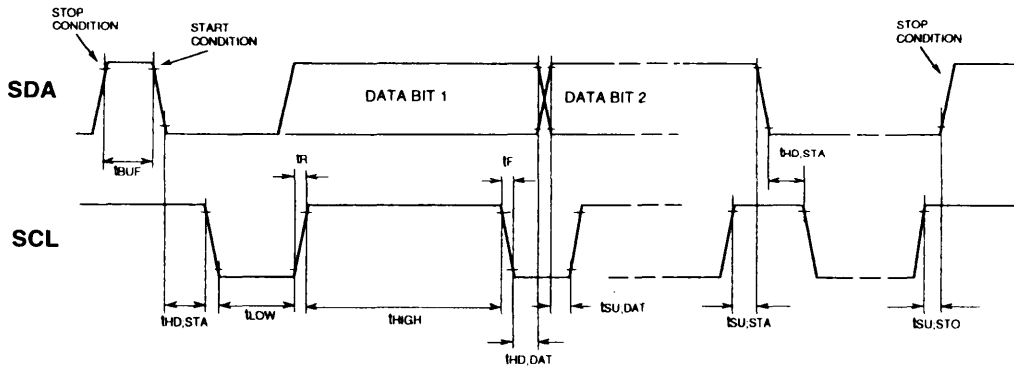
STOP CONDITION

START CONDITION

STOP CONDITION

SDA

DATA BIT 1

DATA BIT 2

$t_{BUF}$

$t_R$

$t_F$

$t_{HD,STA}$

SCL

$t_{HD,STA}$

$t_{LOW}$

$t_{HIGH}$

$t_{SU,DAT}$

$t_{SU;STA}$

$t_{SU;STO}$

$t_{HD,DAT}$